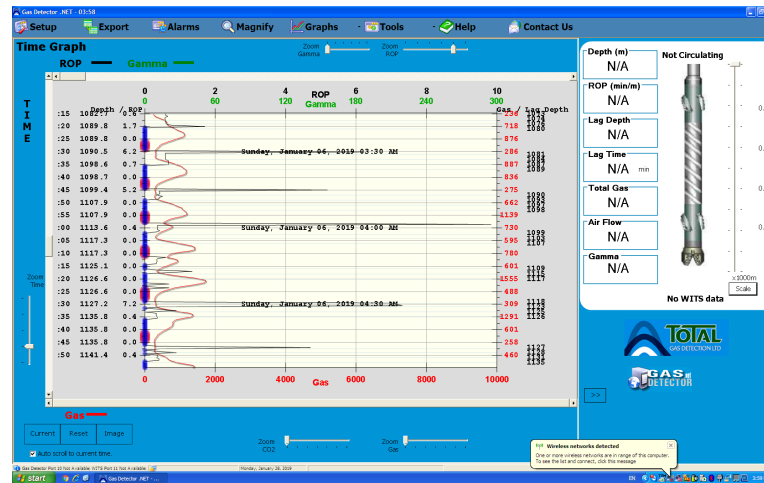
Gas Detector .NET - 03:58

Setup Export Alarms Magnify Graphs Tools Help Contact Us

Time Graph

Zoom Gamma Zoom ROP

ROP Gamma

TIME

| | Depth / ROP | |
|---|---|---|
| :15 | 1082.7 | 0.6 |
| :20 | 1089.8 | 1.7 |
| :25 | 1089.8 | 0.0 |
| :30 | 1090.5 | 6.2 |
| :35 | 1098.6 | 0.7 |
| :40 | 1098.7 | 0.0 |
| :45 | 1099.4 | 5.2 |
| :50 | 1107.9 | 0.0 |
| :55 | 1107.9 | 0.0 |
| :00 | 1113.6 | 0.4 |
| :05 | 1117.3 | 0.0 |
| :10 | 1117.3 | 0.0 |
| :15 | 1125.1 | 0.0 |
| :20 | 1126.6 | 0.0 |
| :25 | 1126.6 | 0.0 |
| :30 | 1127.2 | 7.2 |
| :35 | 1135.8 | 0.4 |
| :40 | 1135.8 | 0.0 |
| :45 | 1135.8 | 0.0 |
| :50 | 1141.4 | 0.4 |

ROP 0 2 4 6 8 10
Gamma 0 60 120 180 240 300

Gas / Lag Depth
236 718 876 286 887 836 275 662 1139 730 595 780 601 1555 488 309 1291 601 258 460

1024 1080 1081 1084 1089 1090 1097 1098 1099 1103 1107 1108 1115 1117 1118 1123 1126 1127 1131 1135

Sunday, January 06, 2019 03:30 AM
Sunday, January 06, 2019 04:00 AM
Sunday, January 06, 2019 04:30 AM

Zoom Time

0 2000 4000 6000 8000 10000
Gas

Gas

Current Reset Image
Auto scroll to current time.

Zoom CO2 Zoom Gas

Depth (m) N/A
ROP (m/min) N/A
Lag Depth N/A
Lag Time N/A min
Total Gas N/A
Air Flow N/A
Gamma N/A

Not Circulating
x1000m
Scale
No WITS data

TOTAL GAS DETECTION LTD
GAS DETECTOR

>>

Gas Detector Port 10 Not Available WITS Port 11 Not Available
Monday, January 28, 2019

Wireless networks detected
One or more wireless networks are in range of this computer. To see the list and connect, click this message

start Gas Detector .NET - ...
EN 3:58